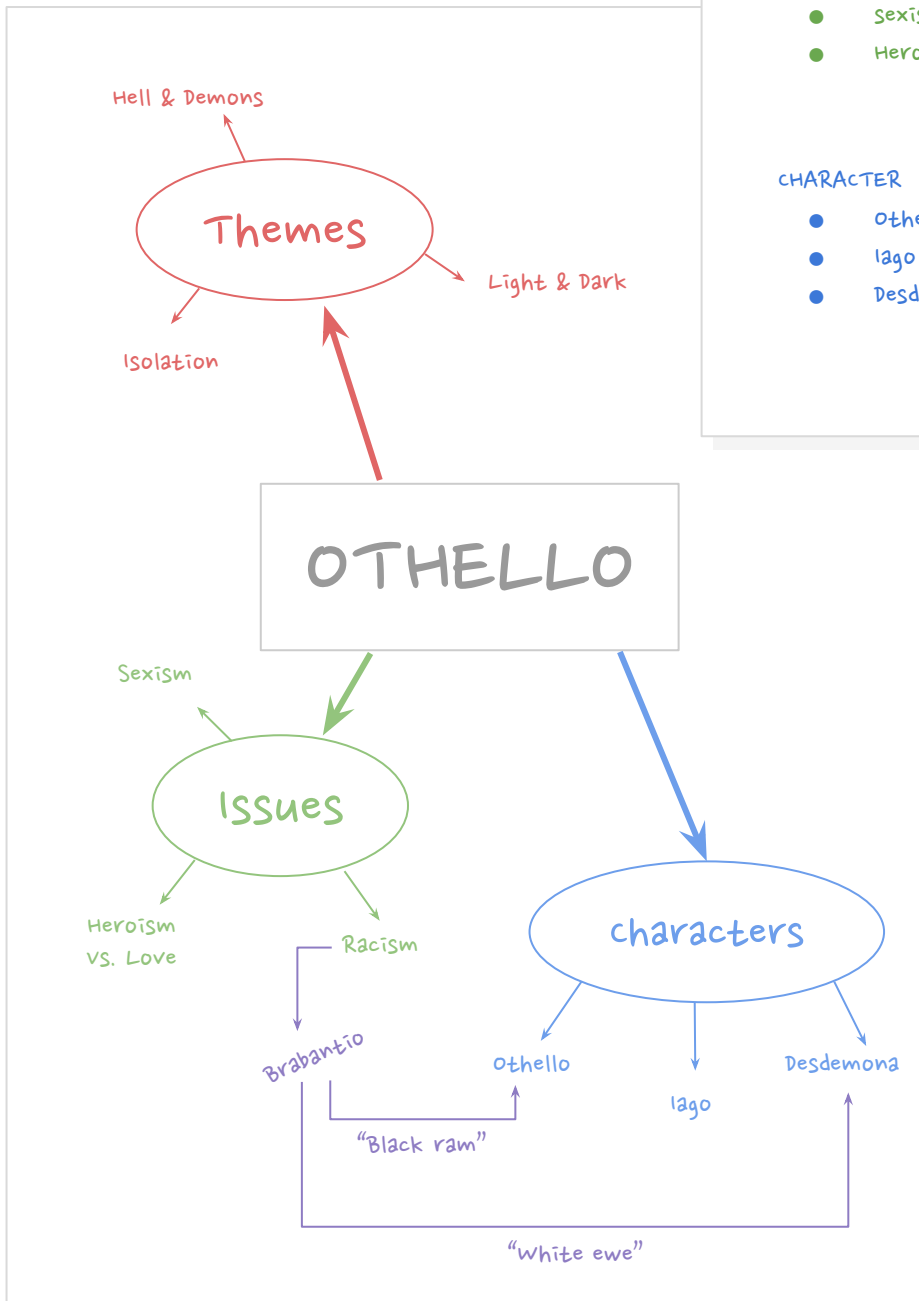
Sexi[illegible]
Hero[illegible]

CHARACTER
Othe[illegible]
Iago
Desd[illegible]

Hell & Demons

Themes

Light & Dark

Isolation

OTHELLO

Sexism

Issues

Heroism vs. Love

Racism

characters

Brabantio

Othello

Iago

Desdemona

"Black ram"

"White ewe"